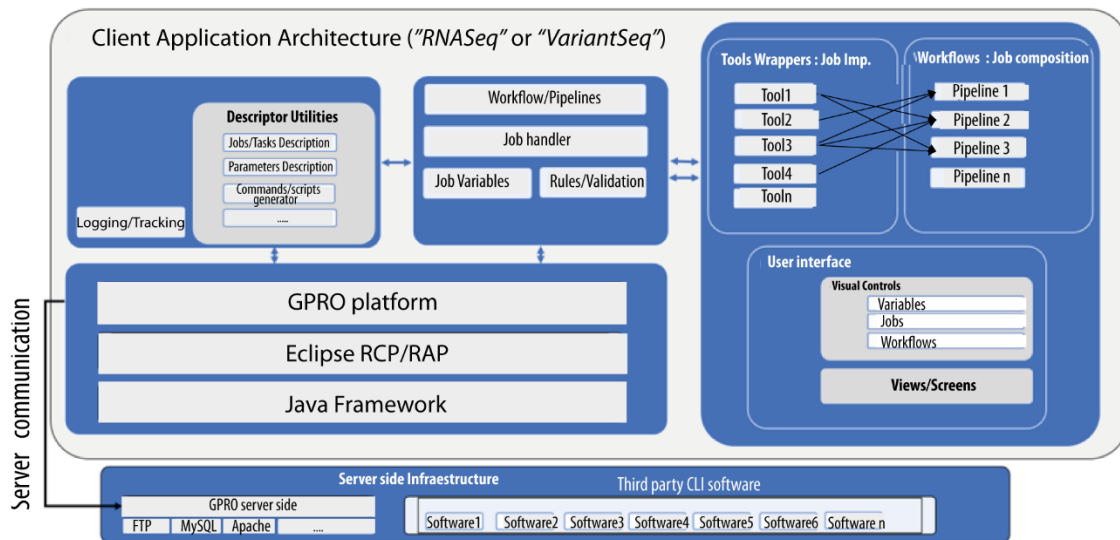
Client Application Architecture (*"RNASeq"* or *"VariantSeq"*)

Descriptor Utilities
Jobs/Tasks Description
Parameters Description
Commands/scripts generator
....
Logging/Tracking

Workflow/Pipelines
Job handler
Job Variables
Rules/Validation

Tools Wrappers : Job Imp.
Tool1
Tool2
Tool3
Tool4
Tooln

Workflows : Job composition
Pipeline 1
Pipeline 2
Pipeline 3
Pipeline n

User interface
Visual Controls
Variables
Jobs
Workflows
Views/Screens

GPRO platform
Eclipse RCP/RAP
Java Framework

Server communication

Server side Infraestructure
GPRO server side
FTP
MySQL
Apache
....

Third party CLI software
Software1
Software2
Software3
Software4
Software5
Software6
Software n